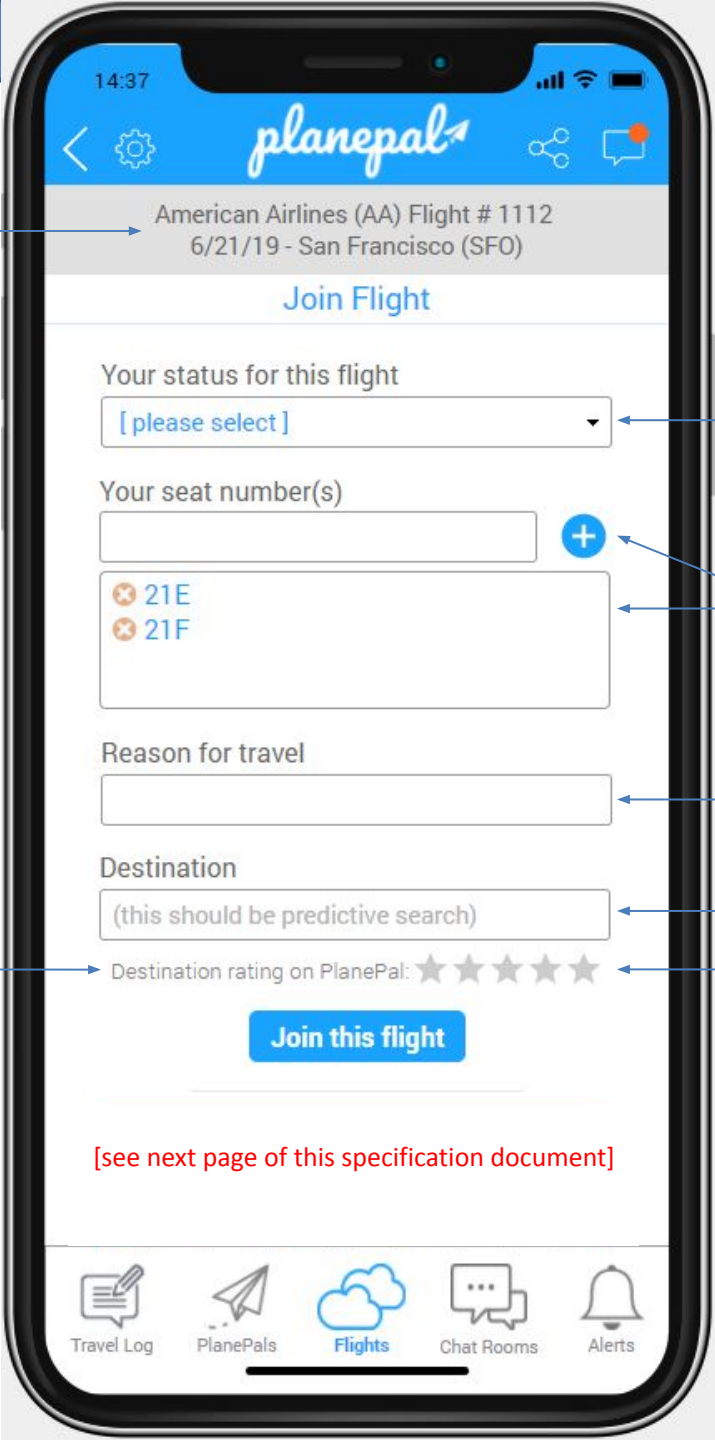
14:37

planepal

American Airlines (AA) Flight # 1112
6/21/19 - San Francisco (SFO)

Join Flight

Your status for this flight

[ please select ]

Your seat number(s)

21E
21F

Reason for travel

Destination

(this should be predictive search)

Destination rating on PlanePal:

Join this flight

[see next page of this specification document]

Travel Log
PlanePals
Flights
Chat Rooms
Alerts